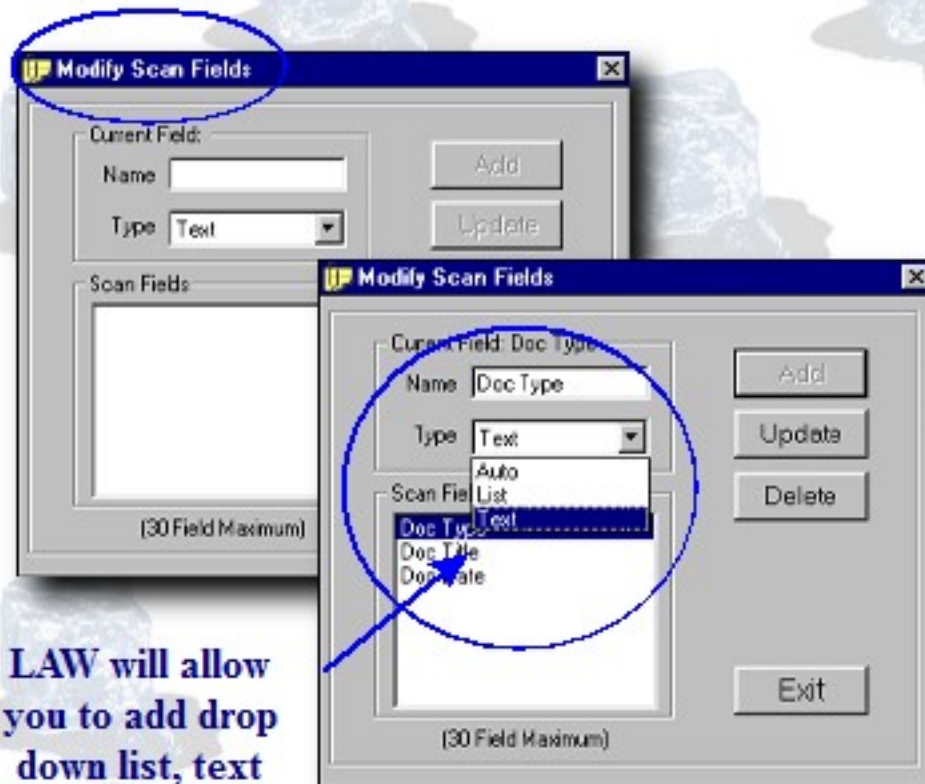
Modify Scan Fields

Current Field:

Name

Type Text

Add

Update

Scan Fields

(30 Field Maximum)

Modify Scan Fields

Current Field: Doc Type

Name Doc Type

Type Text

Auto
List
Text

Add

Update

Delete

Scan Fields

Doc Type
Doc Title
Doc Date

Exit

(30 Field Maximum)

LAW will allow you to add drop down list, text